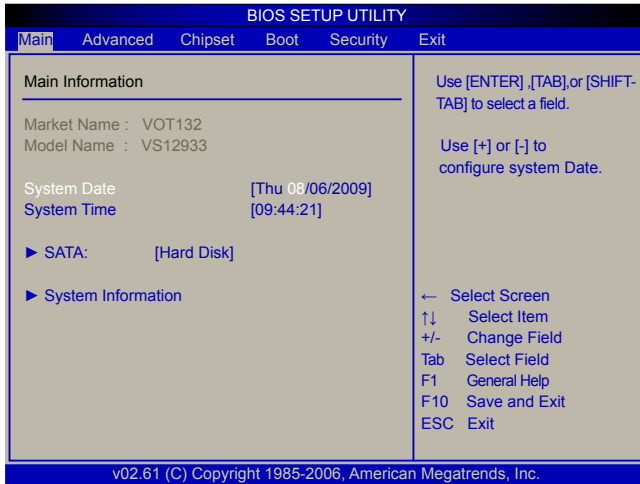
BIOS SETUP UTILITY

Main Advanced Chipset Boot Security Exit

Main Information

Market Name : VOT132
Model Name : VS12933

System Date [Thu 08/06/2009]
System Time [09:44:21]

► SATA: [Hard Disk]

► System Information

Use [ENTER] ,[TAB],or [SHIFT-TAB] to select a field.

Use [+] or [-] to configure system Date.

← Select Screen
↑↓ Select Item
+/- Change Field
Tab Select Field
F1 General Help
F10 Save and Exit
ESC Exit

v02.61 (C) Copyright 1985-2006, American Megatrends, Inc.